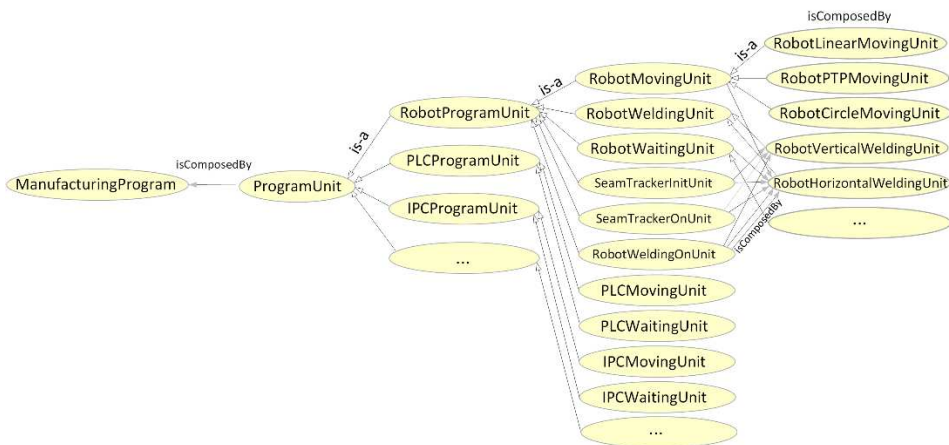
isComposedBy
ManufacturingProgram
ProgramUnit
is-a
RobotProgramUnit
PLCProgramUnit
IPCProgramUnit
...
is-a
RobotMovingUnit
RobotWeldingUnit
RobotWaitingUnit
SeamTrackerInitUnit
SeamTrackerOnUnit
RobotWeldingOnUnit
PLCMovingUnit
PLCWaitingUnit
IPCMovingUnit
IPCWaitingUnit
...
isComposedBy
is-a
isComposedBy
RobotLinearMovingUnit
RobotPTPMovingUnit
RobotCircleMovingUnit
RobotVerticalWeldingUnit
RobotHorizontalWeldingUnit
...